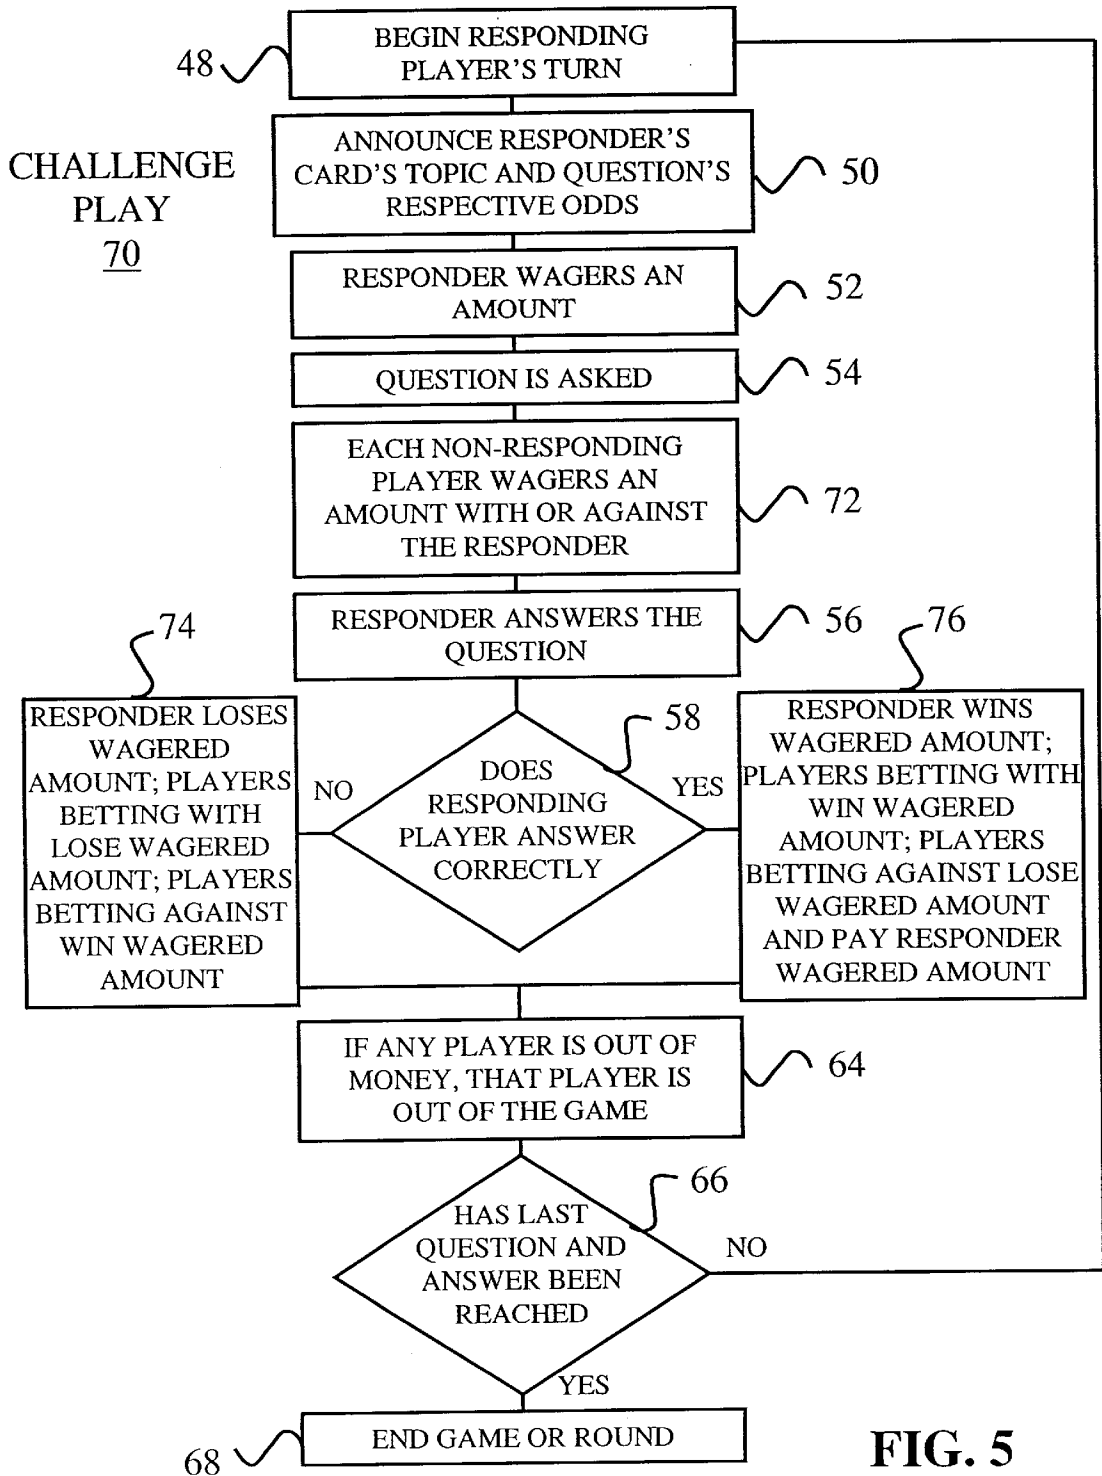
48
BEGIN RESPONDING PLAYER'S TURN

CHALLENGE PLAY
70

ANNOUNCE RESPONDER'S CARD'S TOPIC AND QUESTION'S RESPECTIVE ODDS
50

RESPONDER WAGERS AN AMOUNT
52

QUESTION IS ASKED
54

EACH NON-RESPONDING PLAYER WAGERS AN AMOUNT WITH OR AGAINST THE RESPONDER
72

RESPONDER ANSWERS THE QUESTION
56

74
RESPONDER LOSES WAGERED AMOUNT; PLAYERS BETTING WITH LOSE WAGERED AMOUNT; PLAYERS BETTING AGAINST WIN WAGERED AMOUNT

NO

58
DOES RESPONDING PLAYER ANSWER CORRECTLY

YES

76
RESPONDER WINS WAGERED AMOUNT; PLAYERS BETTING WITH WIN WAGERED AMOUNT; PLAYERS BETTING AGAINST LOSE WAGERED AMOUNT AND PAY RESPONDER WAGERED AMOUNT

IF ANY PLAYER IS OUT OF MONEY, THAT PLAYER IS OUT OF THE GAME
64

66
HAS LAST QUESTION AND ANSWER BEEN REACHED

NO

YES

68
END GAME OR ROUND

FIG. 5